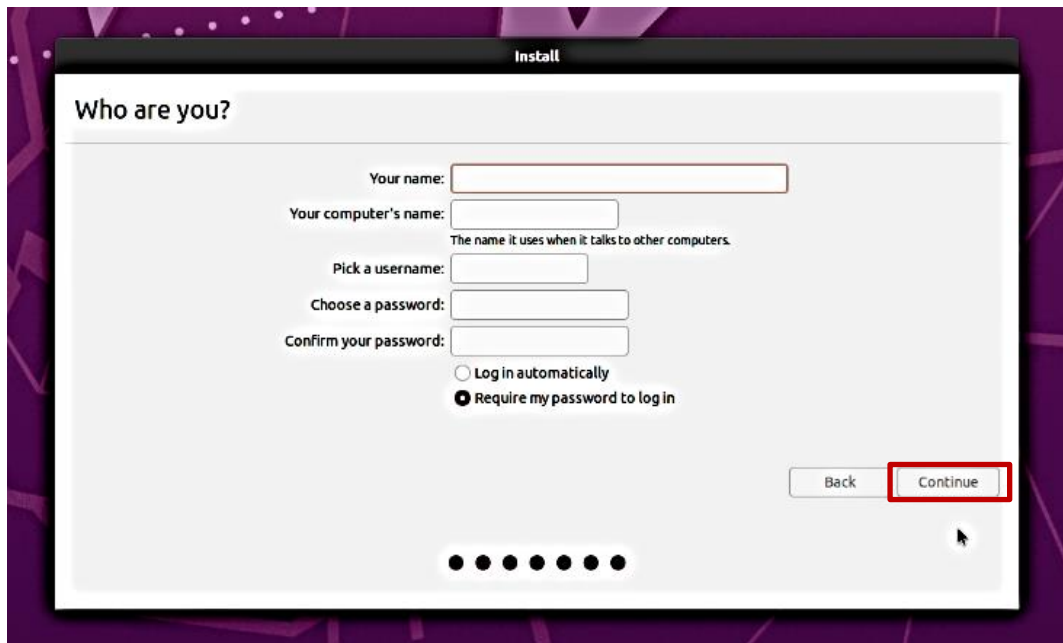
Install

Who are you?

Your name:

Your computer's name:

The name it uses when it talks to other computers.

Pick a username:

Choose a password:

Confirm your password:

Log in automatically

Require my password to log in

Back

Continue